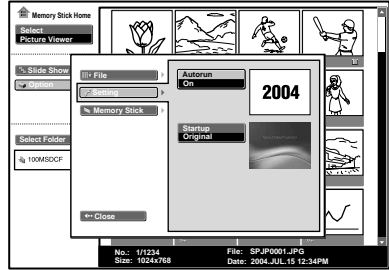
Memory Stick Home

Select
Picture Viewer

Slide Show

Option

Select Folder

100MSDCF

File

Setting

Memory Stick

Autorun
On

2004

Startup
Original

Close

No.: 1/1234
Size: 1024x768

File: SPJP0001.JPG
Date: 2004.JUL.15 12:34PM